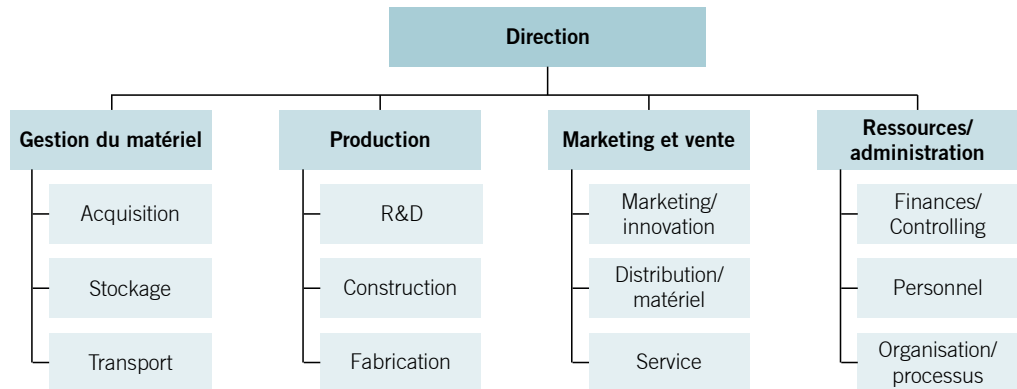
Direction

Gestion du matériel

Acquisition

Stockage

Transport

Production

R&D

Construction

Fabrication

Marketing et vente

Marketing/ innovation

Distribution/ matériel

Service

Ressources/ administration

Finances/ Controlling

Personnel

Organisation/ processus